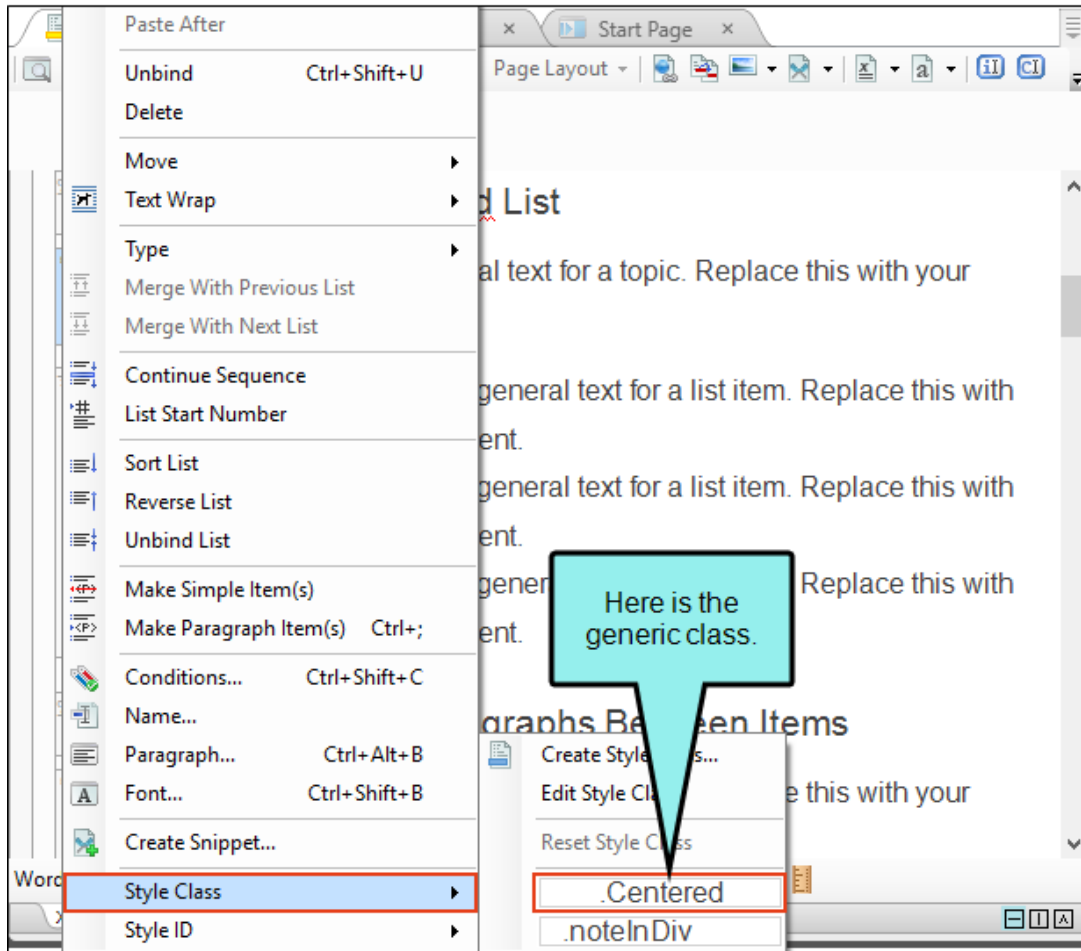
Start Page ×

Page Layout

d List

al text for a topic. Replace this with your

general text for a list item. Replace this with ent.

general text for a list item. Replace this with ent.

gener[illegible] Replace this with ent.

graphs Be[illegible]een Items

e this with your

Paste After

Unbind Ctrl+Shift+U

Delete

Move

Text Wrap

Type

Merge With Previous List

Merge With Next List

Continue Sequence

List Start Number

Sort List

Reverse List

Unbind List

Make Simple Item(s)

Make Paragraph Item(s) Ctrl+;

Conditions... Ctrl+Shift+C

Name...

Paragraph... Ctrl+Alt+B

Font... Ctrl+Shift+B

Create Snippet...

Style Class

Style ID

Word

Create Style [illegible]s...

Edit Style Cl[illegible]

Reset Style C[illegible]s

.Centered

.noteInDiv

Here is the generic class.